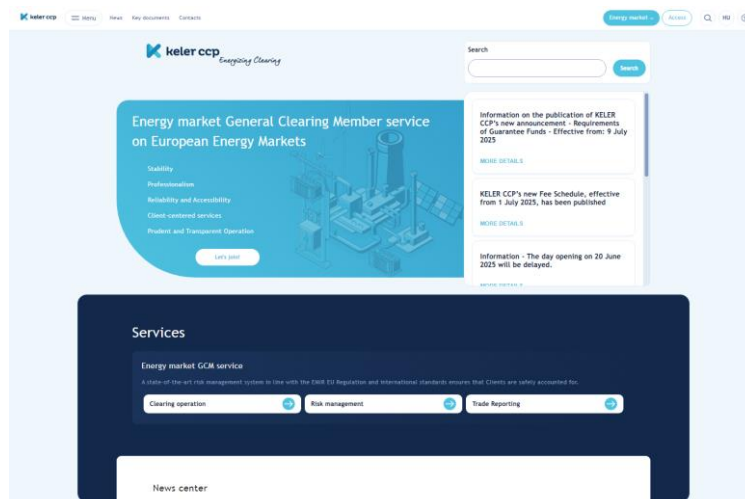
keler ccp Menu News Key documents Contacts Energy market Access HU

keler ccp Energizing Clearing

Search

Search

Energy market General Clearing Member service on European Energy Markets

Stability

Professionalism

Reliability and Accessibility

Client-centered services

Prudent and Transparent Operation

Let's join!

Information on the publication of KELER CCP's new announcement - Requirements of Guarantee Funds - Effective from: 9 July 2025

MORE DETAILS

KELER CCP's new Fee Schedule, effective from 1 July 2025, has been published

MORE DETAILS

Information - The day opening on 20 June 2025 will be delayed.

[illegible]

Services

Energy market GCM service

A state-of-the-art risk management system in line with the EMIR EU Regulation and international standards ensures that Clients are safely accounted for.

Clearing operation

Risk management

Trade Reporting

News center